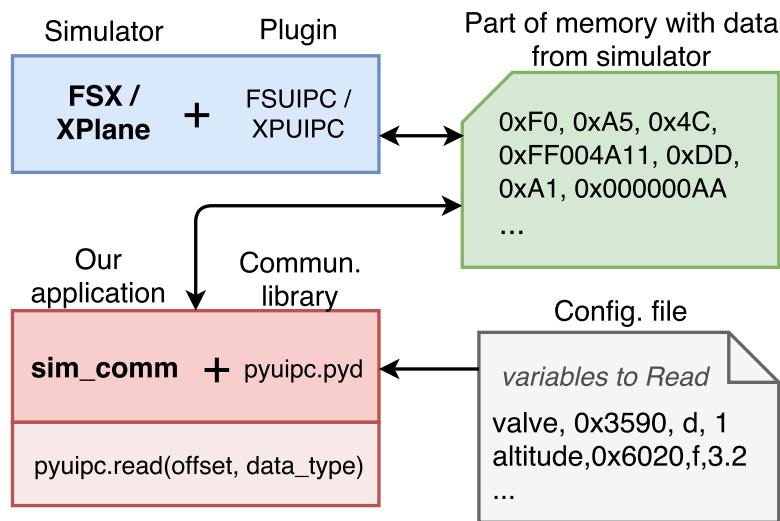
Simulator

Plugin

Part of memory with data from simulator

FSX / XPlane

+

FSUIPC / XPUIPC

0xF0, 0xA5, 0x4C, 0xFF004A11, 0xDD, 0xA1, 0x000000AA ...

Our application

Commun. library

Config. file

sim_comm

+

pyuipc.pyd

variables to Read

valve, 0x3590, d, 1
altitude,0x6020,f,3.2
...

pyuipc.read(offset, data_type)